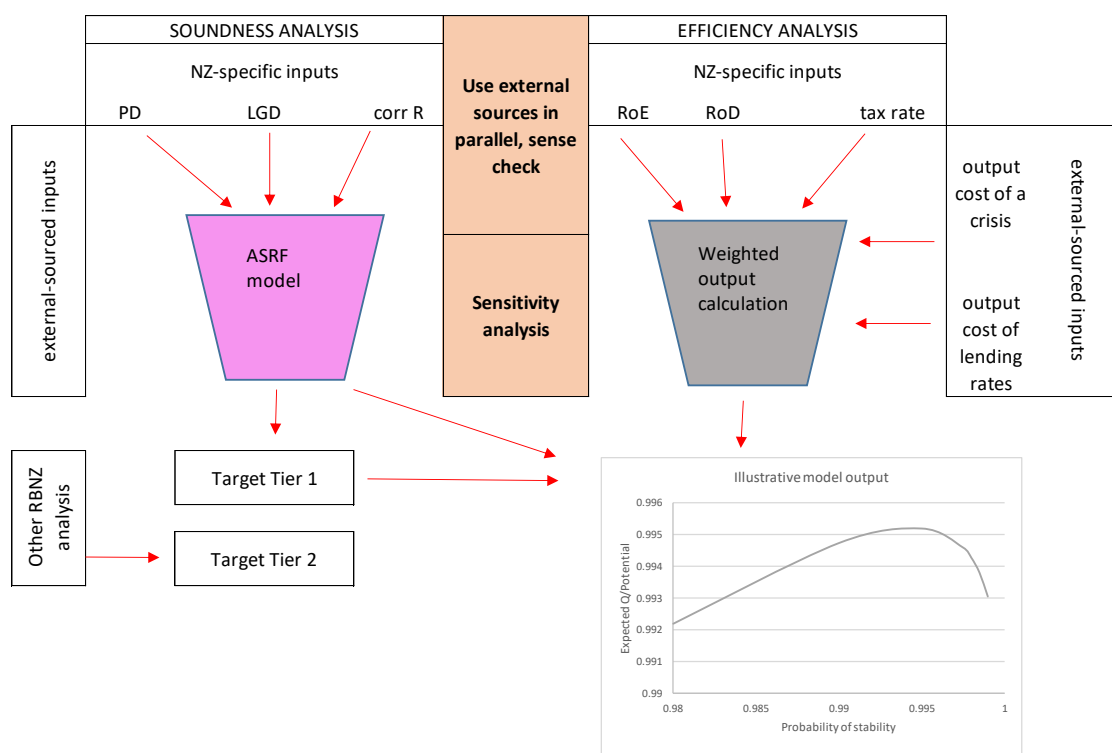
SOUNDNESS ANALYSIS

NZ-specific inputs

PD LGD corr R

Use external sources in parallel, sense check

Sensitivity analysis

EFFICIENCY ANALYSIS

NZ-specific inputs

RoE RoD tax rate

external-sourced inputs

ASRF model

Weighted output calculation

output cost of a crisis

output cost of lending rates

external-sourced inputs

Other RBNZ analysis

Target Tier 1

Target Tier 2

Illustrative model output

Expected Q/Potential

0.996
0.995
0.994
0.993
0.992
0.991
0.99

0.98 0.985 0.99 0.995 1

Probability of stability